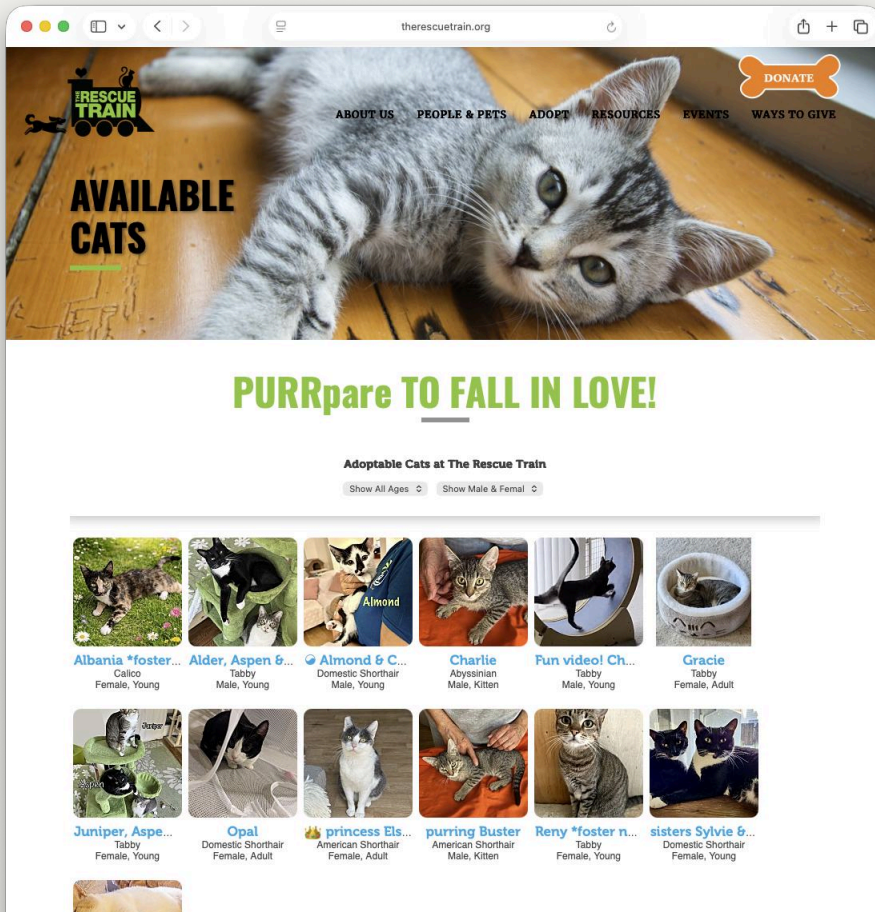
therescuetrain.org

THE RESCUE TRAIN

DONATE

ABOUT US PEOPLE & PETS ADOPT RESOURCES EVENTS WAYS TO GIVE

AVAILABLE CATS

PURRpare TO FALL IN LOVE!

Adoptable Cats at The Rescue Train

Show All Ages Show Male & Femal

Albania *foster...
Calico
Female, Young

Alder, Aspen &...
Tabby
Male, Young

Almond
Almond & C...
Domestic Shorthair
Male, Young

Charlie
Abyssinian
Male, Kitten

Fun video! Ch...
Tabby
Male, Young

Gracie
Tabby
Female, Adult

Juniper
Juniper, Aspe...
Tabby
Female, Young

Opal
Domestic Shorthair
Female, Adult

princess Els...
American Shorthair
Female, Adult

purring Buster
American Shorthair
Male, Kitten

Reny *foster n...
Tabby
Female, Young

sisters Sylvie &...
Domestic Shorthair
Female, Young